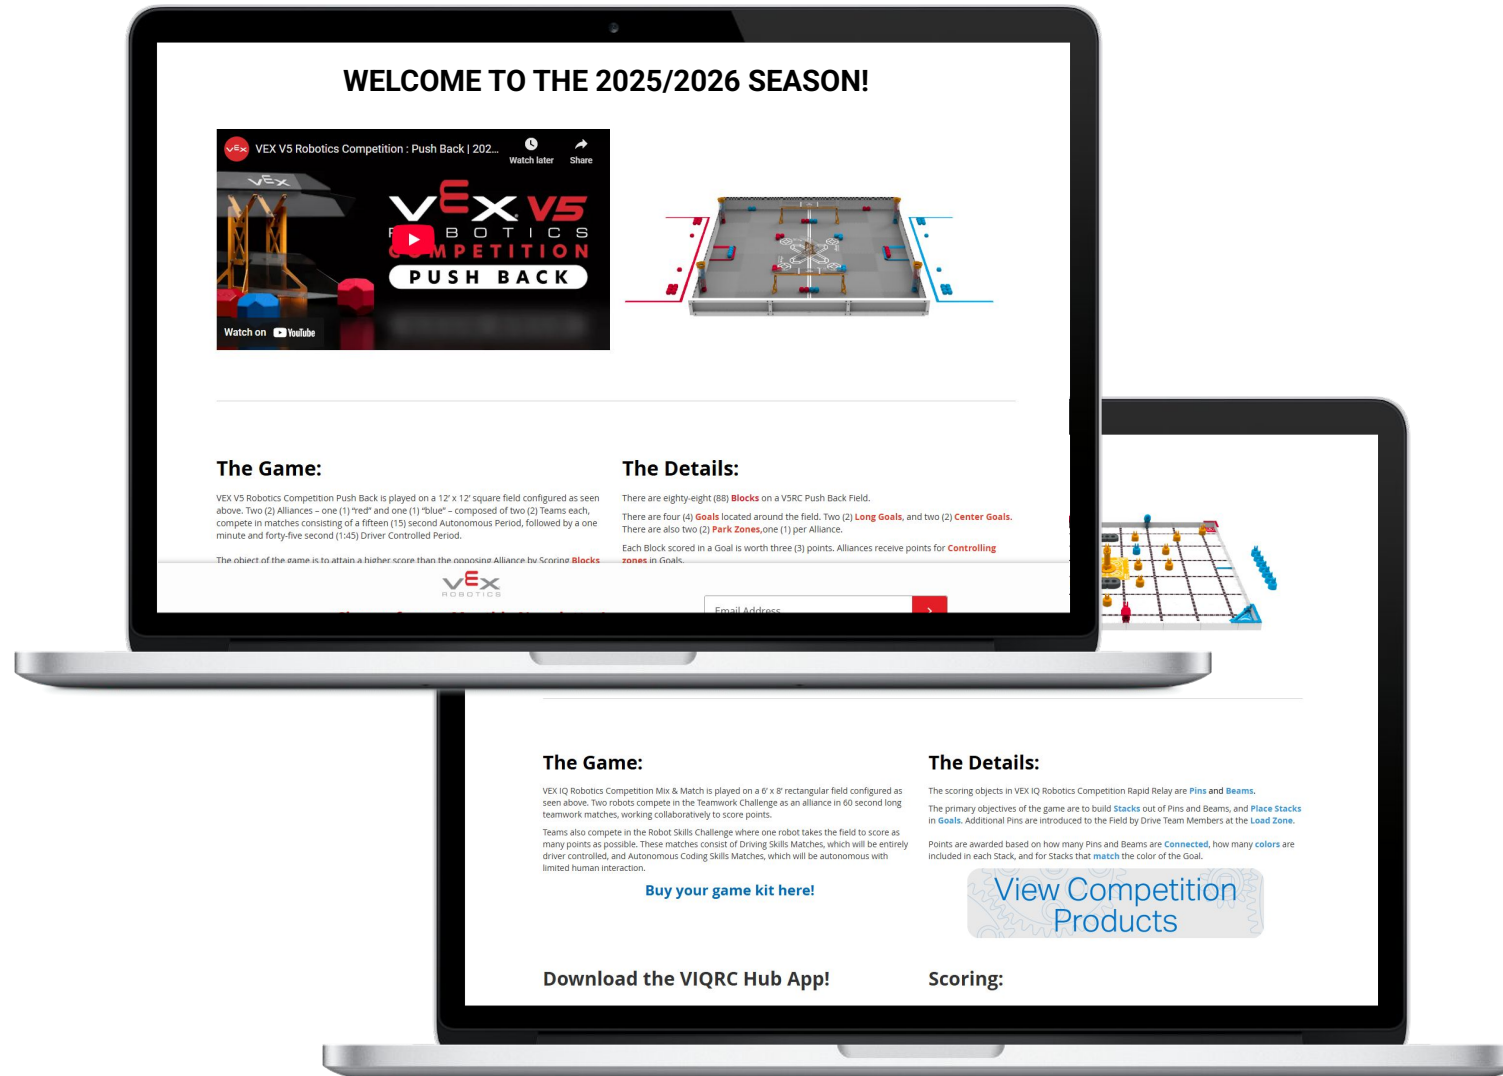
WELCOME TO THE 2025/2026 SEASON!

VEX V5 Robotics Competition : Push Back | 202...

Watch later

Share

VEX V5

ROBOTICS

COMPETITION

PUSH BACK

Watch on YouTube

The Game:

VEX V5 Robotics Competition Push Back is played on a 12' x 12' square field configured as seen above. Two (2) Alliances – one (1) "red" and one (1) "blue" – composed of two (2) Teams each, compete in matches consisting of a fifteen (15) second Autonomous Period, followed by a one minute and forty-five second (1:45) Driver Controlled Period.

The object of the game is to attain a higher score than the opposing Alliance by Scoring Blocks

The Details:

There are eighty-eight (88) Blocks on a V5RC Push Back Field.

There are four (4) Goals located around the field. Two (2) Long Goals, and two (2) Center Goals. There are also two (2) Park Zones,one (1) per Alliance.

Each Block scored in a Goal is worth three (3) points. Alliances receive points for Controlling zones in Goals.

VEX ROBOTICS

Email Address

The Game:

VEX IQ Robotics Competition Mix & Match is played on a 6' x 8' rectangular field configured as seen above. Two robots compete in the Teamwork Challenge as an alliance in 60 second long teamwork matches, working collaboratively to score points.

Teams also compete in the Robot Skills Challenge where one robot takes the field to score as many points as possible. These matches consist of Driving Skills Matches, which will be entirely driver controlled, and Autonomous Coding Skills Matches, which will be autonomous with limited human interaction.

Buy your game kit here!

The Details:

The scoring objects in VEX IQ Robotics Competition Rapid Relay are Pins and Beams.

The primary objectives of the game are to build Stacks out of Pins and Beams, and Place Stacks in Goals. Additional Pins are introduced to the Field by Drive Team Members at the Load Zone.

Points are awarded based on how many Pins and Beams are Connected, how many colors are included in each Stack, and for Stacks that match the color of the Goal.

View Competition Products

Download the VIQRC Hub App!

Scoring: